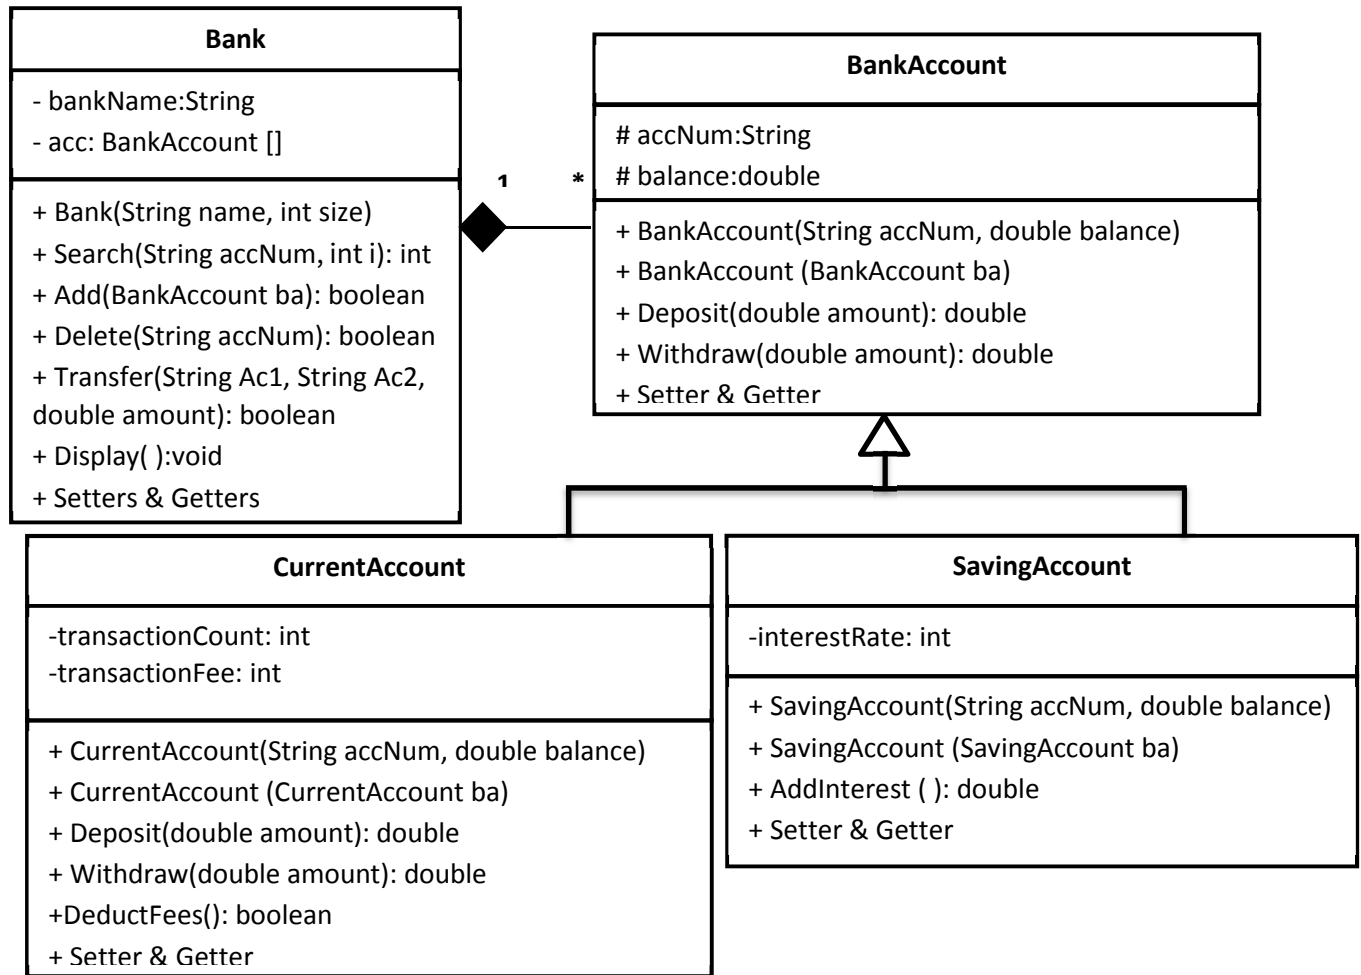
Bank

- bankName:String
- acc: BankAccount []

+ Bank(String name, int size)
+ Search(String accNum, int i): int
+ Add(BankAccount ba): boolean
+ Delete(String accNum): boolean
+ Transfer(String Ac1, String Ac2, double amount): boolean
+ Display( ):void
+ Setters & Getters

1

*

BankAccount

# accNum:String
# balance:double

+ BankAccount(String accNum, double balance)
+ BankAccount (BankAccount ba)
+ Deposit(double amount): double
+ Withdraw(double amount): double
+ Setter & Getter

CurrentAccount

-transactionCount: int
-transactionFee: int

+ CurrentAccount(String accNum, double balance)
+ CurrentAccount (CurrentAccount ba)
+ Deposit(double amount): double
+ Withdraw(double amount): double
+DeductFees(): boolean
+ Setter & Getter

SavingAccount

-interestRate: int

+ SavingAccount(String accNum, double balance)
+ SavingAccount (SavingAccount ba)
+ AddInterest ( ): double
+ Setter & Getter